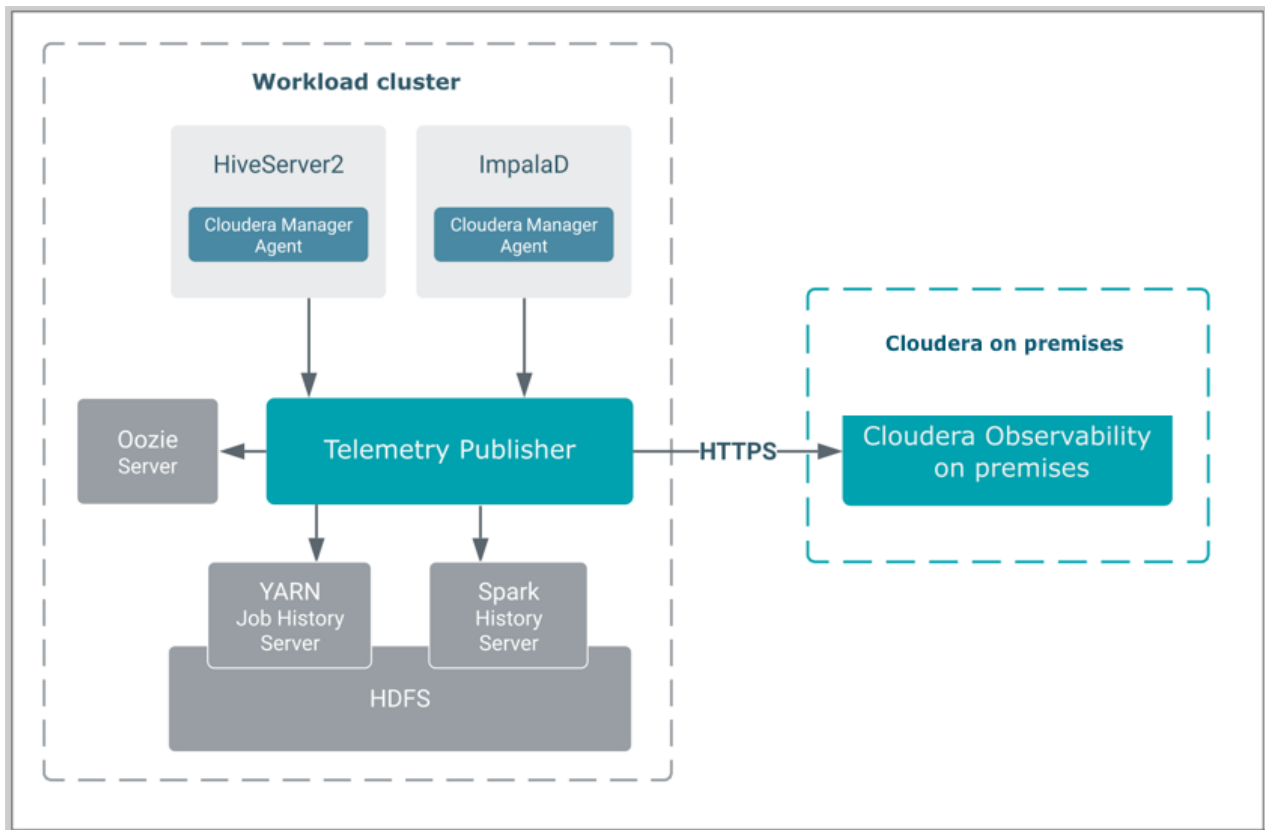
Workload cluster

HiveServer2

Cloudera Manager Agent

ImpalaD

Cloudera Manager Agent

Oozie Server

Telemetry Publisher

HTTPS

Cloudera on premises

Cloudera Observability on premises

YARN Job History Server

Spark History Server

HDFS